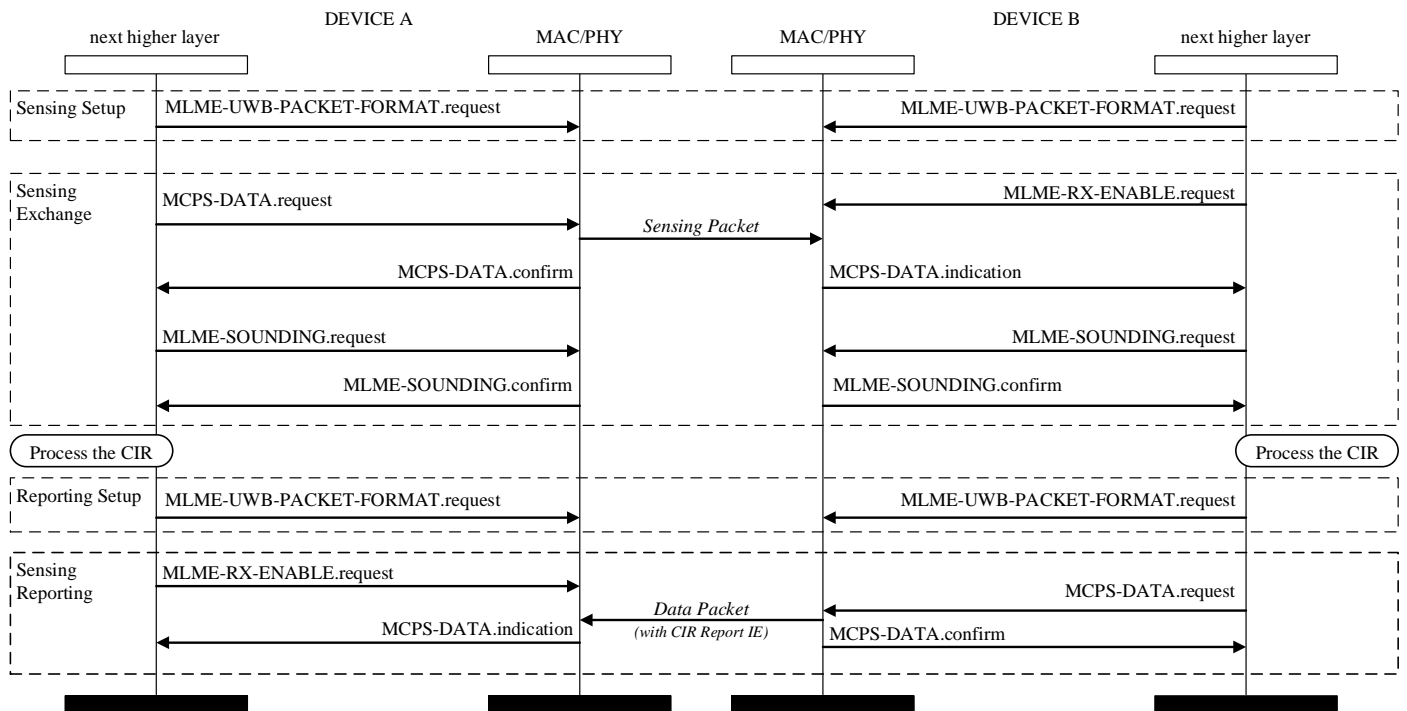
DEVICE A

DEVICE B

next higher layer

MAC/PHY

MAC/PHY

next higher layer

Sensing Setup

MLME-UWB-PACKET-FORMAT.request

MLME-UWB-PACKET-FORMAT.request

Sensing Exchange

MCPS-DATA.request

MLME-RX-ENABLE.request

Sensing Packet

MCPS-DATA.confirm

MCPS-DATA.indication

MLME-SOUNDING.request

MLME-SOUNDING.request

MLME-SOUNDING.confirm

MLME-SOUNDING.confirm

Process the CIR

Process the CIR

Reporting Setup

MLME-UWB-PACKET-FORMAT.request

MLME-UWB-PACKET-FORMAT.request

Sensing Reporting

MLME-RX-ENABLE.request

MCPS-DATA.request

Data Packet
(with CIR Report IE)

MCPS-DATA.indication

MCPS-DATA.confirm